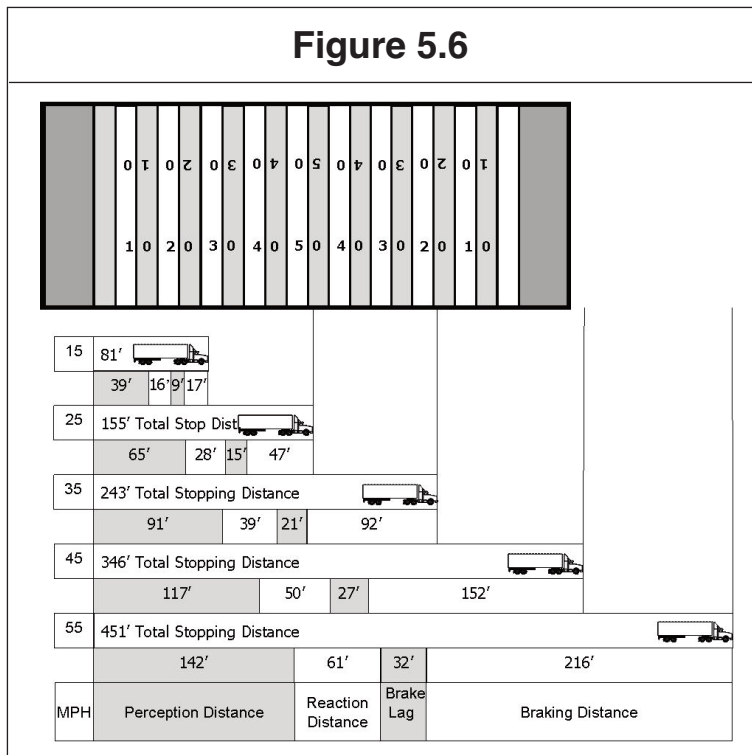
Figure 5.6

0 1 0 2 0 3 0 4 0 5 0 4 0 3 0 2 0 1

1 0 2 0 3 0 4 0 5 0 4 0 3 0 2 0 1 0

15 81′
39′ 16′ 9′ 17′

25 155′ Total Stop Dist
65′ 28′ 15′ 47′

35 243′ Total Stopping Distance
91′ 39′ 21′ 92′

45 346′ Total Stopping Distance
117′ 50′ 27′ 152′

55 451′ Total Stopping Distance
142′ 61′ 32′ 216′

| MPH | Perception Distance | Reaction Distance | Brake Lag | Braking Distance |
|---|---|---|---|---|